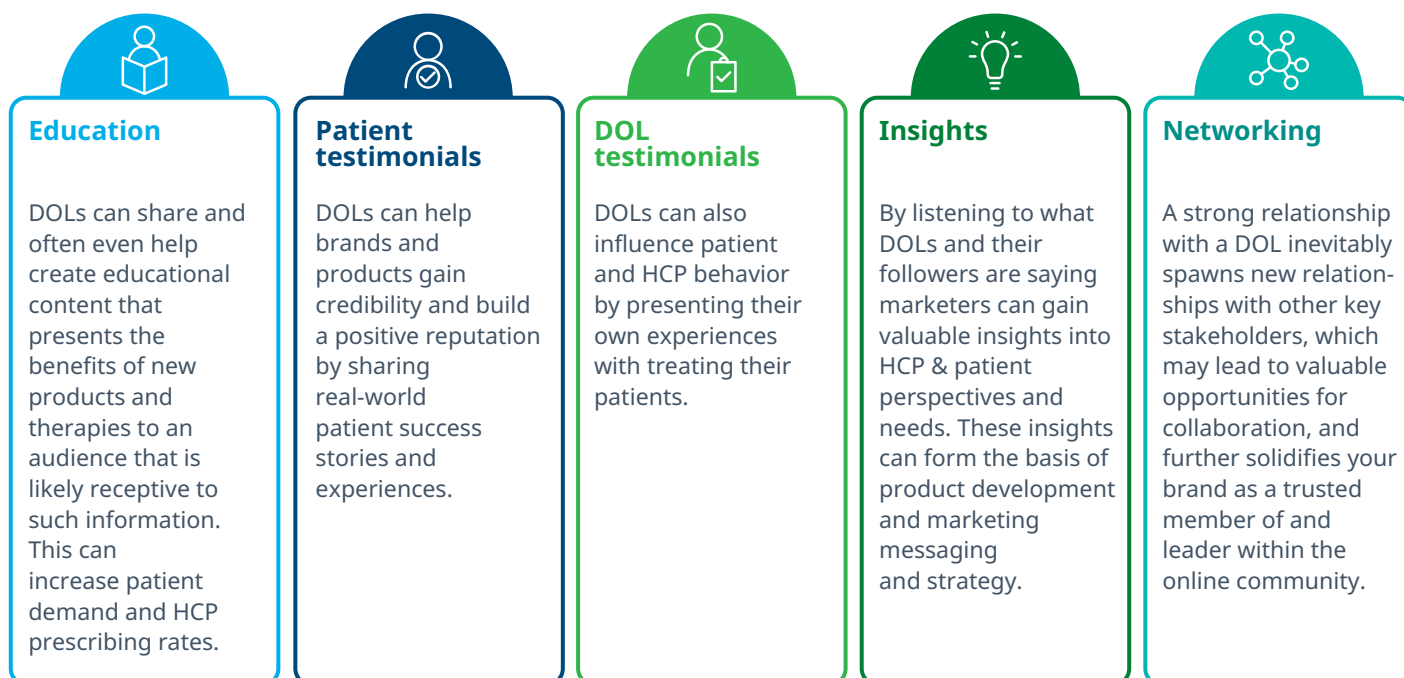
Education

DOLs can share and often even help create educational content that presents the benefits of new products and therapies to an audience that is likely receptive to such information. This can increase patient demand and HCP prescribing rates.

Patient testimonials

DOLs can help brands and products gain credibility and build a positive reputation by sharing real-world patient success stories and experiences.

DOL testimonials

DOLs can also influence patient and HCP behavior by presenting their own experiences with treating their patients.

Insights

By listening to what DOLs and their followers are saying marketers can gain valuable insights into HCP & patient perspectives and needs. These insights can form the basis of product development and marketing messaging and strategy.

Networking

A strong relationship with a DOL inevitably spawns new relationships with other key stakeholders, which may lead to valuable opportunities for collaboration, and further solidifies your brand as a trusted member of and leader within the online community.